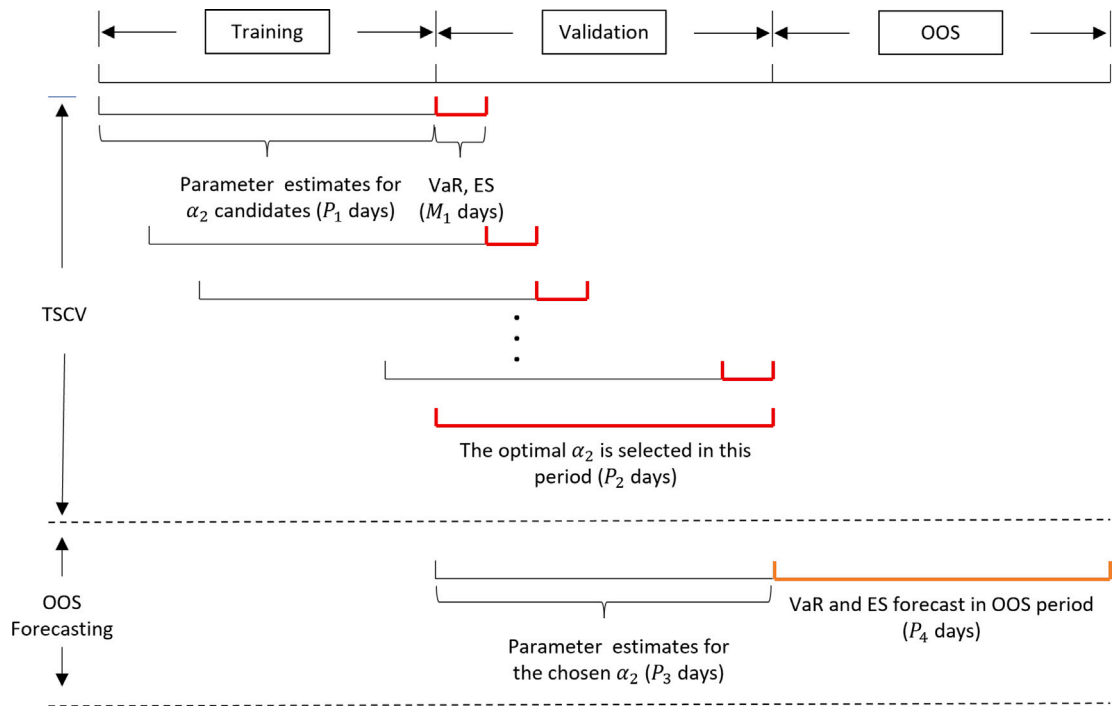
Training

Validation

OOS

Parameter estimates for $\alpha_2$ candidates ($P_1$ days)

VaR, ES ($M_1$ days)

TSCV

The optimal $\alpha_2$ is selected in this period ($P_2$ days)

OOS Forecasting

Parameter estimates for the chosen $\alpha_2$ ($P_3$ days)

VaR and ES forecast in OOS period ($P_4$ days)